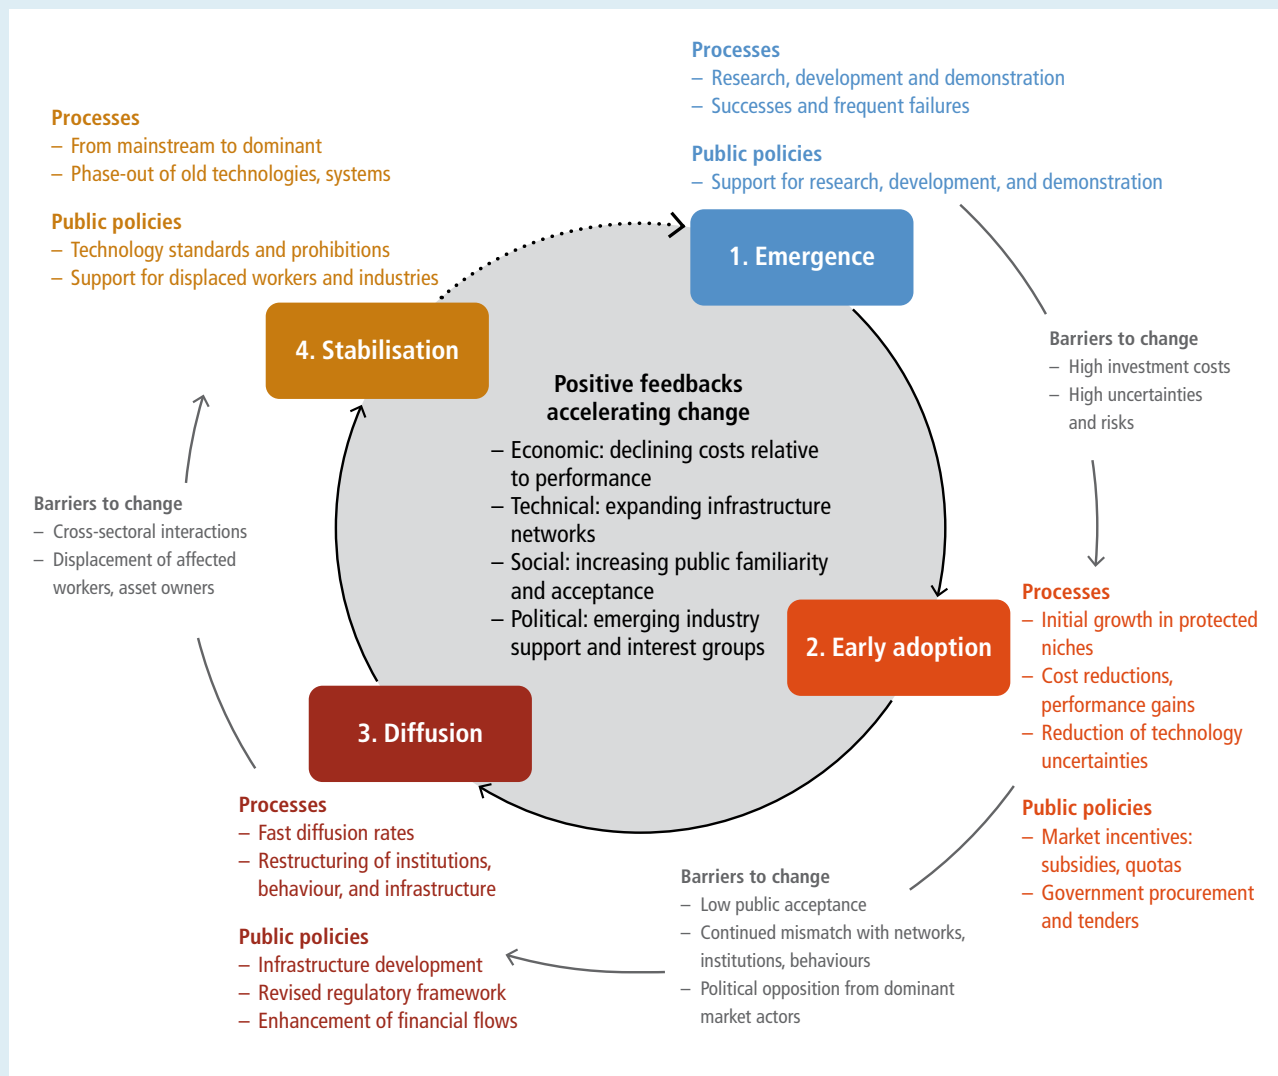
Processes
– Research, development and demonstration
– Successes and frequent failures

Public policies
– Support for research, development, and demonstration

Processes
– From mainstream to dominant
– Phase-out of old technologies, systems

Public policies
– Technology standards and prohibitions
– Support for displaced workers and industries

1. Emergence

4. Stabilisation

Positive feedbacks accelerating change
– Economic: declining costs relative to performance
– Technical: expanding infrastructure networks
– Social: increasing public familiarity and acceptance
– Political: emerging industry support and interest groups

Barriers to change
– High investment costs
– High uncertainties and risks

Barriers to change
– Cross-sectoral interactions
– Displacement of affected workers, asset owners

2. Early adoption

Processes
– Initial growth in protected niches
– Cost reductions, performance gains
– Reduction of technology uncertainties

Public policies
– Market incentives: subsidies, quotas
– Government procurement and tenders

3. Diffusion

Processes
– Fast diffusion rates
– Restructuring of institutions, behaviour, and infrastructure

Public policies
– Infrastructure development
– Revised regulatory framework
– Enhancement of financial flows

Barriers to change
– Low public acceptance
– Continued mismatch with networks, institutions, behaviours
– Political opposition from dominant market actors